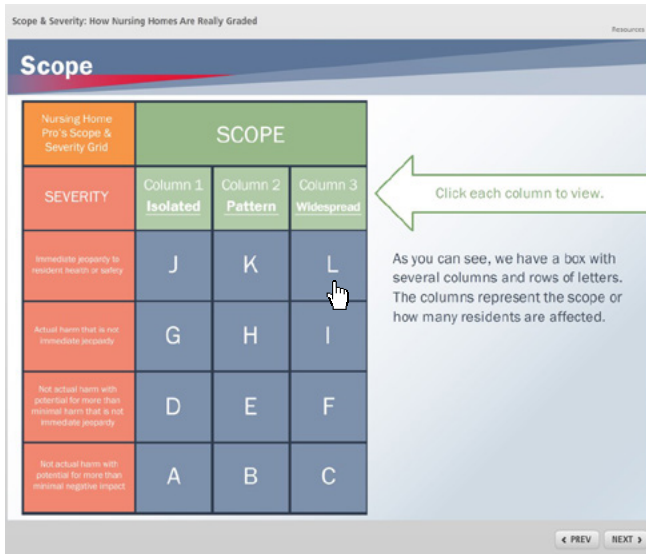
Scope & Severity: How Nursing Homes Are Really Graded

Resources

Scope

| Nursing Home Pro's Scope & Severity Grid | SCOPE | | |
|---|---|---|---|
| SEVERITY | Column 1 Isolated | Column 2 Pattern | Column 3 Widespread |
| Immediate jeopardy to resident health or safety | J | K | L |
| Actual harm that is not immediate jeopardy | G | H | I |
| Not actual harm with potential for more than minimal harm that is not immediate jeopardy | D | E | F |
| Not actual harm with potential for more than minimal negative impact | A | B | C |

Click each column to view.

As you can see, we have a box with several columns and rows of letters. The columns represent the scope or how many residents are affected.

‹ PREV NEXT ›